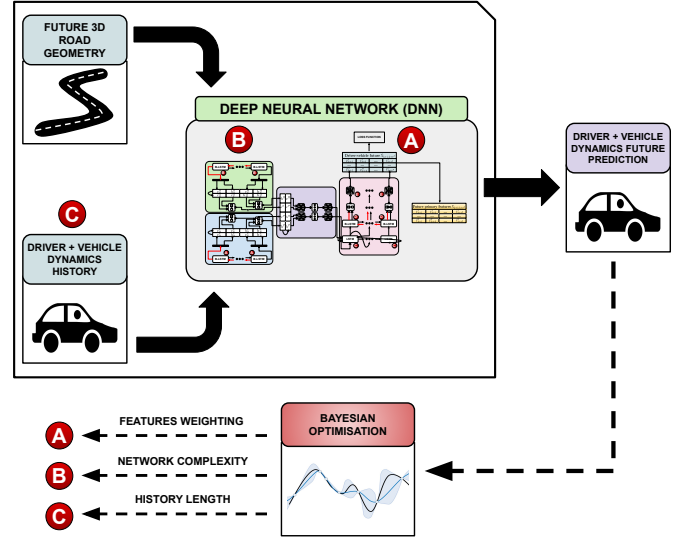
FUTURE 3D ROAD GEOMETRY

DEEP NEURAL NETWORK (DNN)

B

A

LOSS FUNCTION

C

DRIVER + VEHICLE DYNAMICS HISTORY

DRIVER + VEHICLE DYNAMICS FUTURE PREDICTION

BAYESIAN OPTIMISATION

A FEATURES WEIGHTING

B NETWORK COMPLEXITY

C HISTORY LENGTH